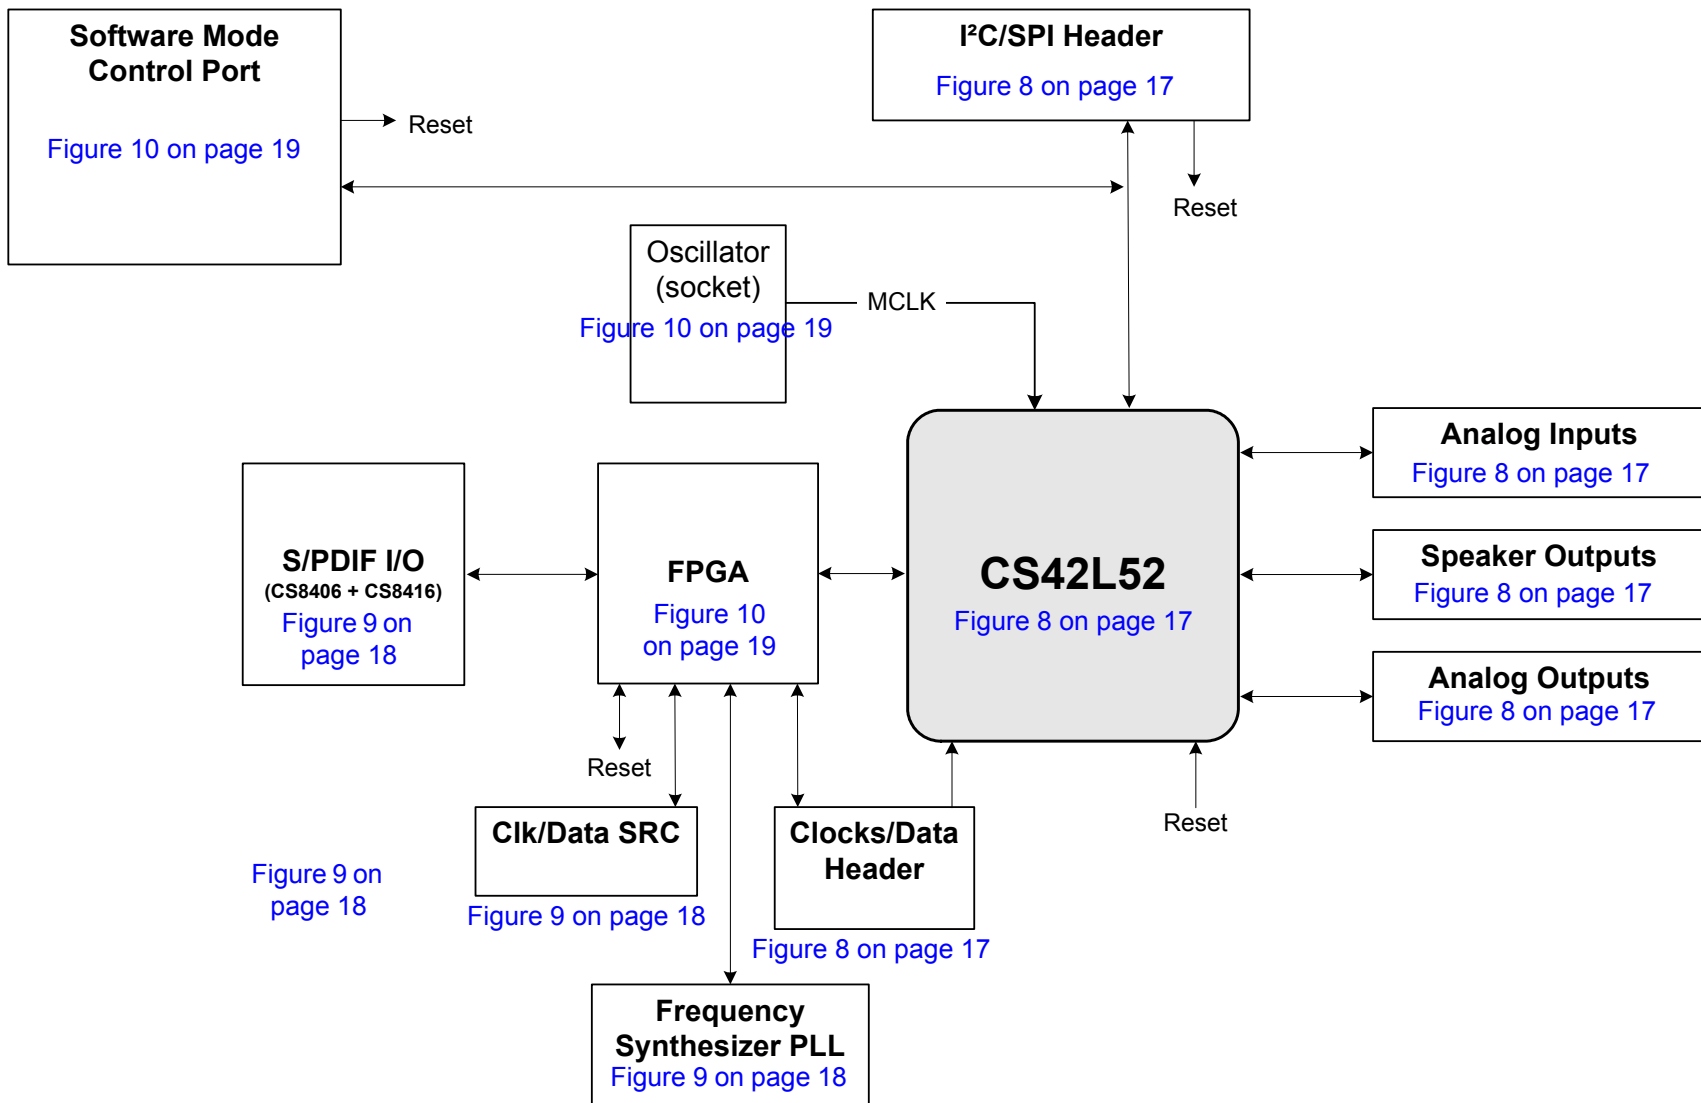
Software Mode Control Port

Figure 10 on page 19

Reset

I²C/SPI Header

Figure 8 on page 17

Reset

Oscillator (socket)

Figure 10 on page 19

MCLK

Analog Inputs

Figure 8 on page 17

S/PDIF I/O

(CS8406 + CS8416)

Figure 9 on page 18

FPGA

Figure 10 on page 19

CS42L52

Figure 8 on page 17

Speaker Outputs

Figure 8 on page 17

Analog Outputs

Figure 8 on page 17

Reset

Clk/Data SRC

Figure 9 on page 18

Clocks/Data Header

Figure 8 on page 17

Reset

Figure 9 on page 18

Frequency Synthesizer PLL

Figure 9 on page 18